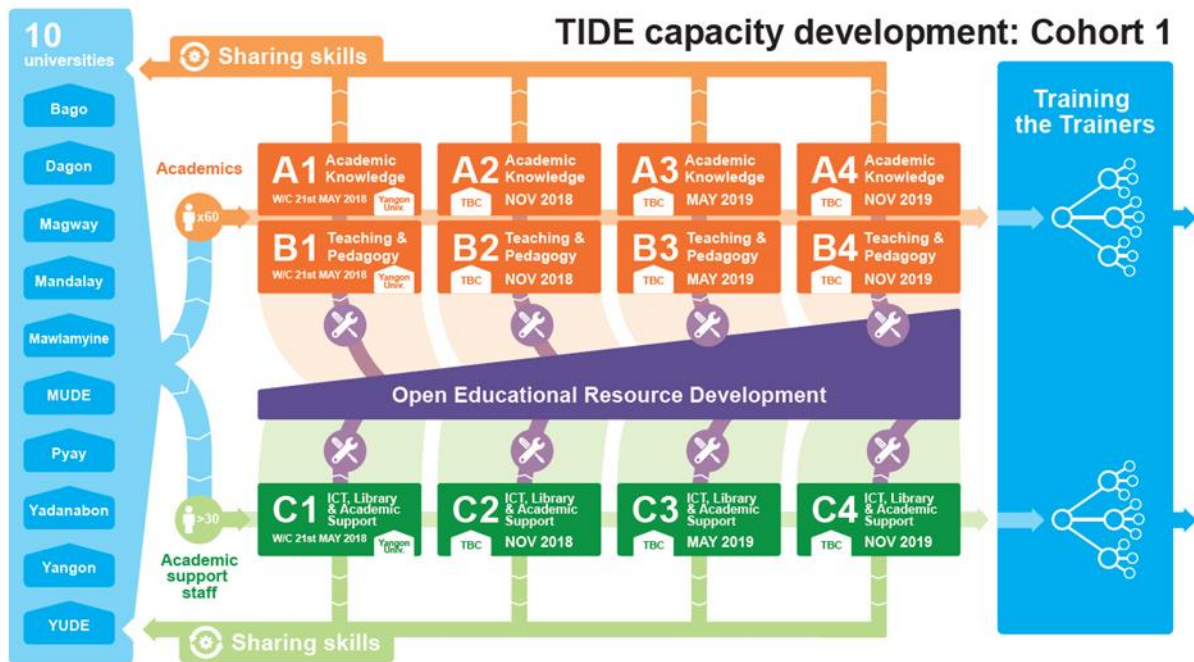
TIDE capacity development: Cohort 1

10 universities

Bago

Dagon

Magway

Mandalay

Mawlamyine

MUDE

Pyay

Yadanabon

Yangon

YUDE

Sharing skills

Academics

x60

A1 Academic Knowledge W/C 21st MAY 2018 Yangon Univ.

A2 Academic Knowledge TBC NOV 2018

A3 Academic Knowledge TBC MAY 2019

A4 Academic Knowledge TBC NOV 2019

B1 Teaching & Pedagogy W/C 21st MAY 2018 Yangon Univ.

B2 Teaching & Pedagogy TBC NOV 2018

B3 Teaching & Pedagogy TBC MAY 2019

B4 Teaching & Pedagogy TBC NOV 2019

Open Educational Resource Development

>30

Academic support staff

C1 ICT, Library & Academic Support W/C 21st MAY 2018 Yangon Univ.

C2 ICT, Library & Academic Support TBC NOV 2018

C3 ICT, Library & Academic Support TBC MAY 2019

C4 ICT, Library & Academic Support TBC NOV 2019

Sharing skills

Training the Trainers